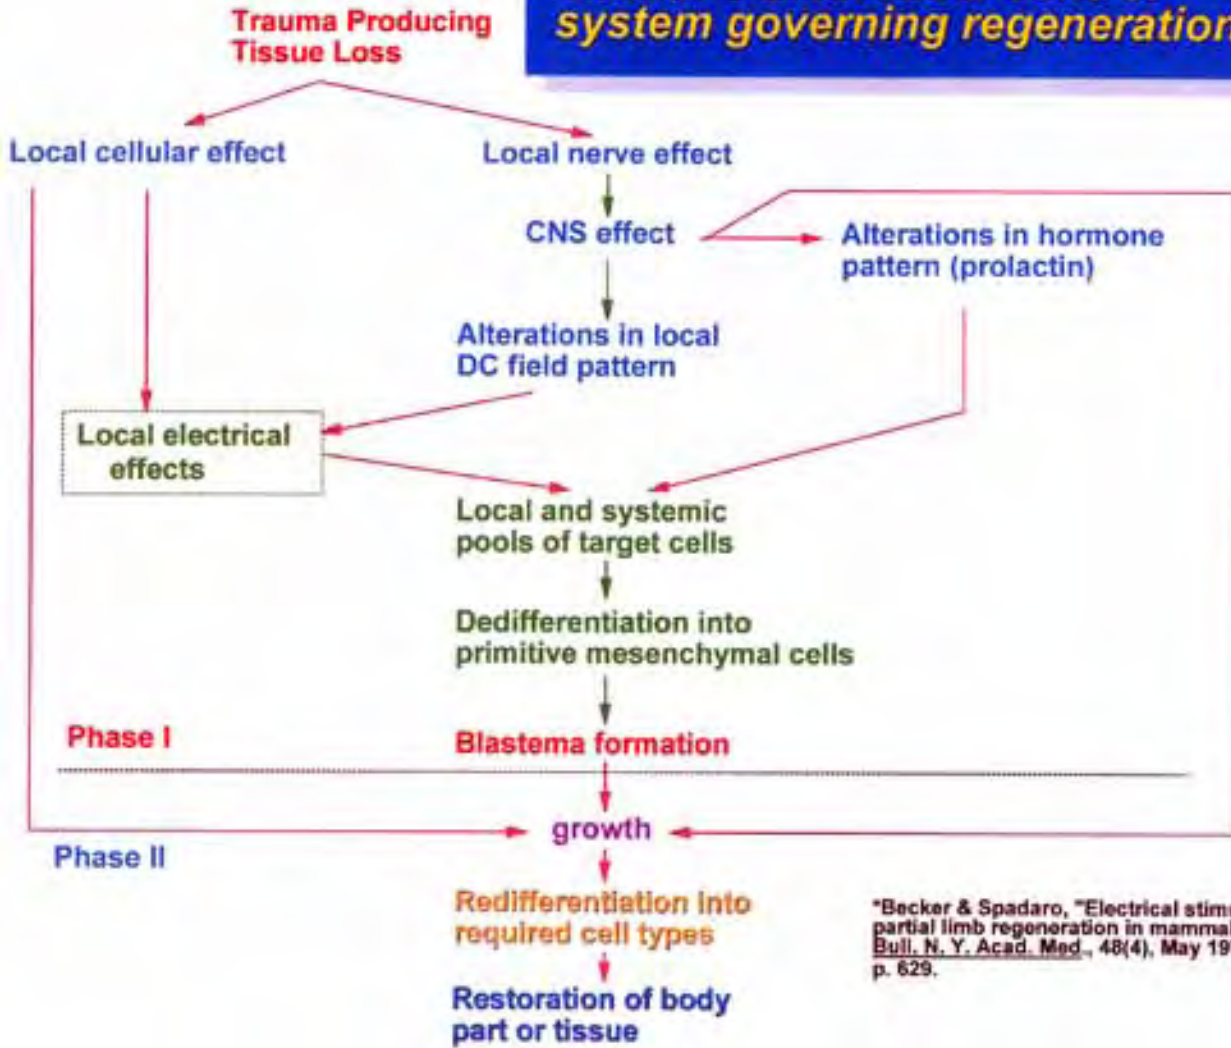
Trauma Producing Tissue Loss

system governing regeneration

Local cellular effect

Local nerve effect

CNS effect

Alterations in hormone pattern (prolactin)

Alterations in local DC field pattern

Local electrical effects

Local and systemic pools of target cells

Dedifferentiation into primitive mesenchymal cells

Phase I

Blastema formation

growth

Phase II

Redifferentiation into required cell types

Restoration of body part or tissue

*Becker & Spadaro, "Electrical stim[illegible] partial limb regeneration in mamma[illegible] Bull. N. Y. Acad. Med., 48(4), May 19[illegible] p. 629.